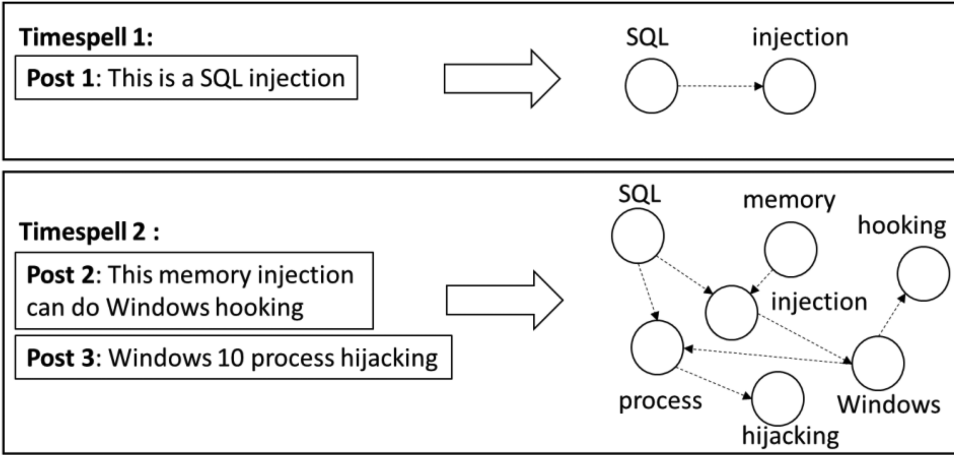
**Timespell 1:**

**Post 1**: This is a SQL injection

SQL

injection

**Timespell 2 :**

**Post 2**: This memory injection can do Windows hooking

**Post 3**: Windows 10 process hijacking

SQL

memory

hooking

injection

process

Windows

hijacking